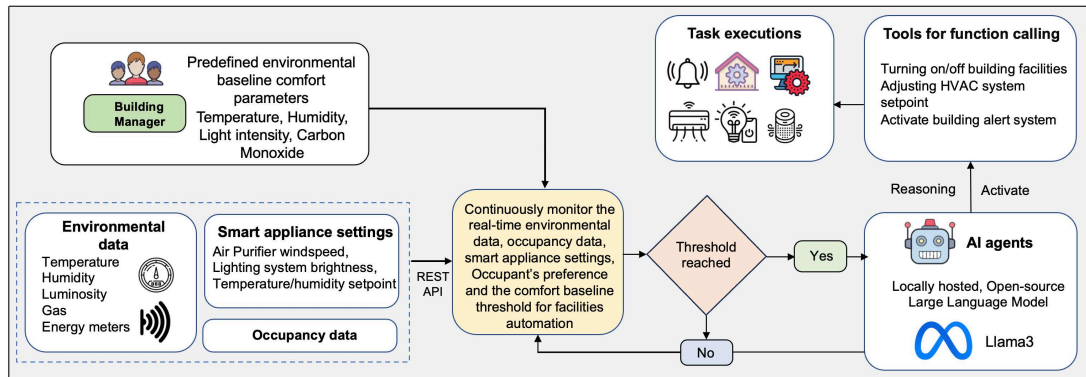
Building Manager

Predefined environmental baseline comfort parameters
Temperature, Humidity, Light intensity, Carbon Monoxide

Task executions

Tools for function calling

Turning on/off building facilities
Adjusting HVAC system setpoint
Activate building alert system

Reasoning

Activate

Environmental data
Temperature
Humidity
Luminosity
Gas
Energy meters

Smart appliance settings
Air Purifier windspeed,
Lighting system brightness,
Temperature/humidity setpoint

Occupancy data

REST API

Continuously monitor the real-time environmental data, occupancy data, smart appliance settings, Occupant's preference and the comfort baseline threshold for facilities automation

Threshold reached

Yes

No

AI agents

Locally hosted, Open-source Large Language Model

Llama3